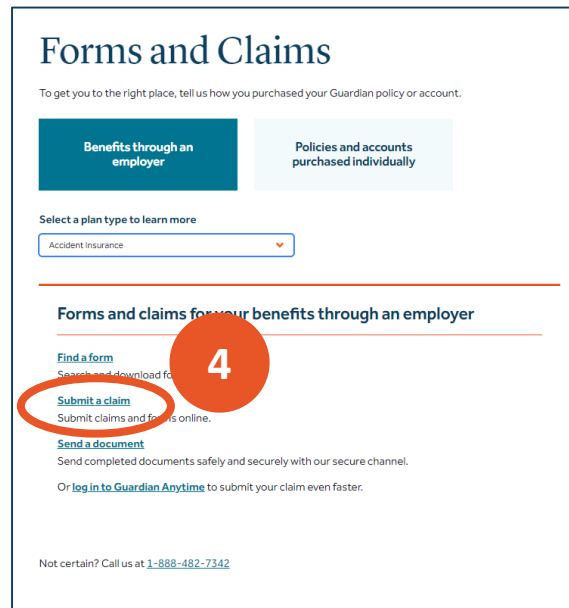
Forms and Claims

To get you to the right place, tell us how you purchased your Guardian policy or account.

Benefits through an employer

Policies and accounts purchased individually

Select a plan type to learn more

Accident Insurance

Forms and claims for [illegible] benefits through an employer

4

Find a form

Search and download fo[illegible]

Submit a claim

Submit claims and fo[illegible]s online.

Send a document

Send completed documents safely and securely with our secure channel.

Or log in to Guardian Anytime to submit your claim even faster.

Not certain? Call us at 1-888-482-7342